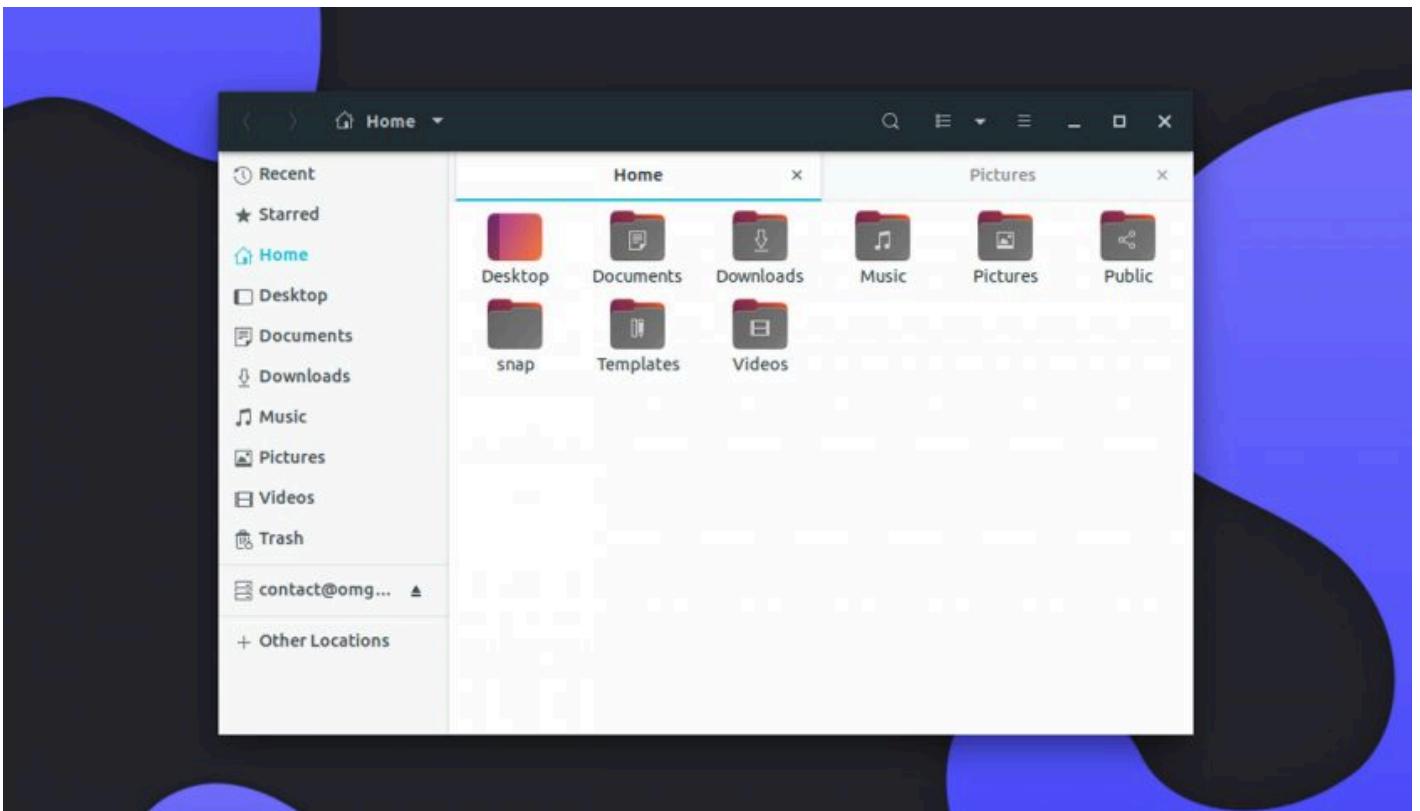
Home

Recent
Starred
Home
Desktop
Documents
Downloads
Music
Pictures
Videos
Trash
contact@omg...
+ Other Locations

Home ×
Pictures ×

Desktop
Documents
Downloads
Music
Pictures
Public
snap
Templates
Videos